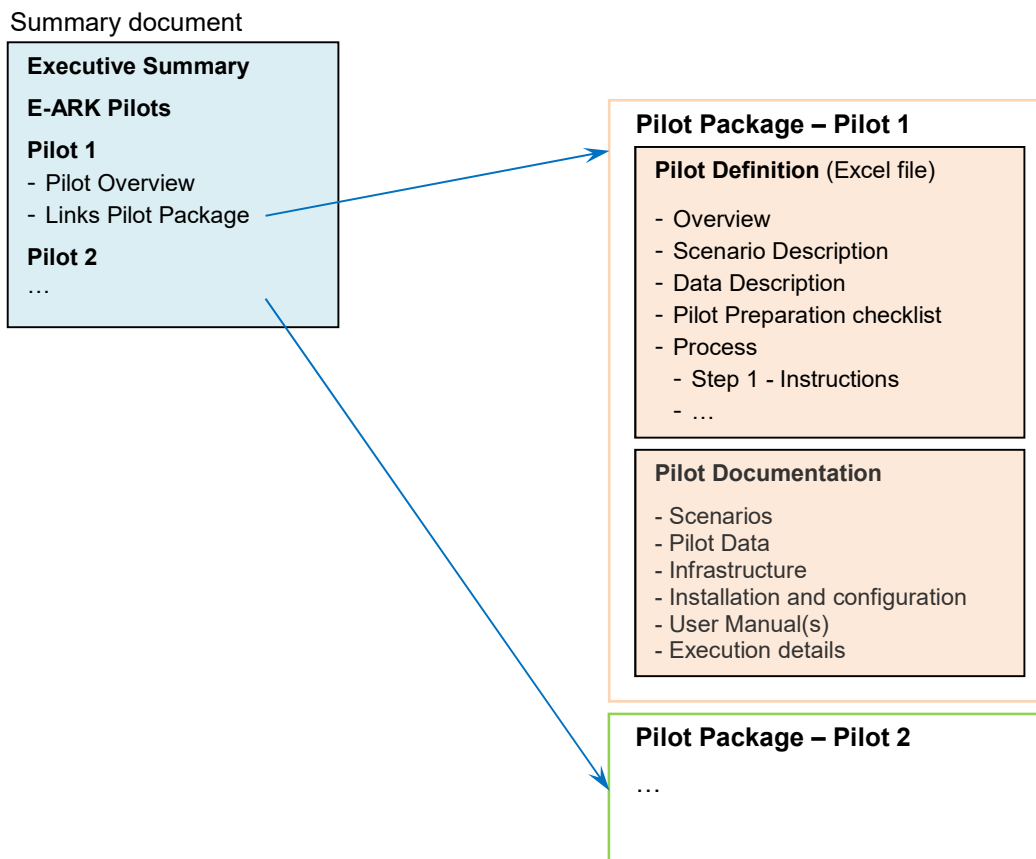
Summary document

**Executive Summary**

**E-ARK Pilots**

**Pilot 1**
- Pilot Overview
- Links Pilot Package

**Pilot 2**
…

**Pilot Package – Pilot 1**

**Pilot Definition** (Excel file)
- Overview
- Scenario Description
- Data Description
- Pilot Preparation checklist
- Process
  - Step 1 - Instructions
  - …

**Pilot Documentation**
- Scenarios
- Pilot Data
- Infrastructure
- Installation and configuration
- User Manual(s)
- Execution details

**Pilot Package – Pilot 2**
…